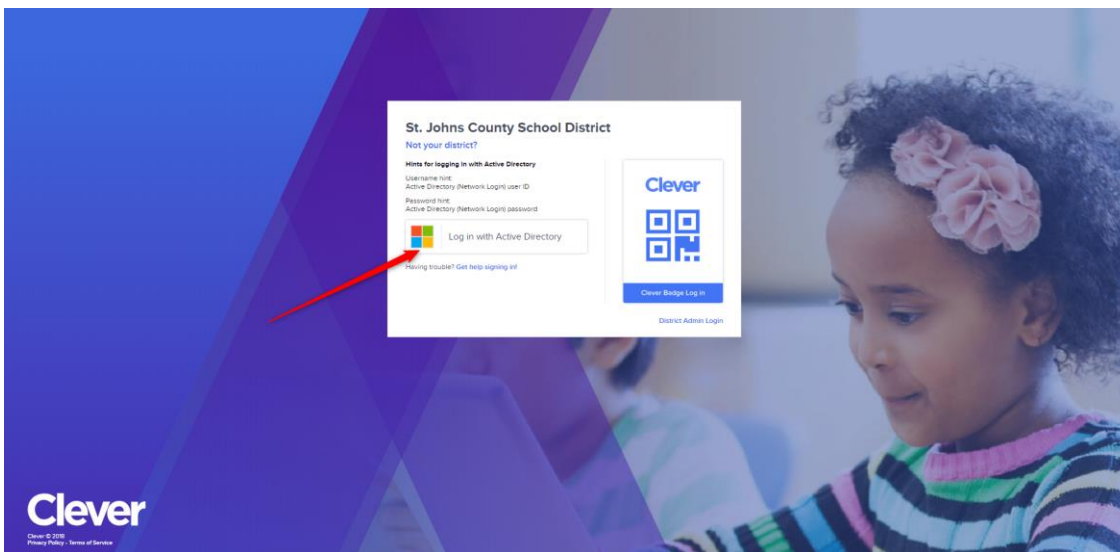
St. Johns County School District

Not your district?

Hints for logging in with Active Directory

Username hint:
Active Directory (Network Login) user ID

Password hint:
Active Directory (Network Login) password

Log in with Active Directory

Having trouble? Get help signing in!

Clever

Clever Badge Log in

District Admin Login

Clever

Clever © 2018
Privacy Policy - Terms of Service